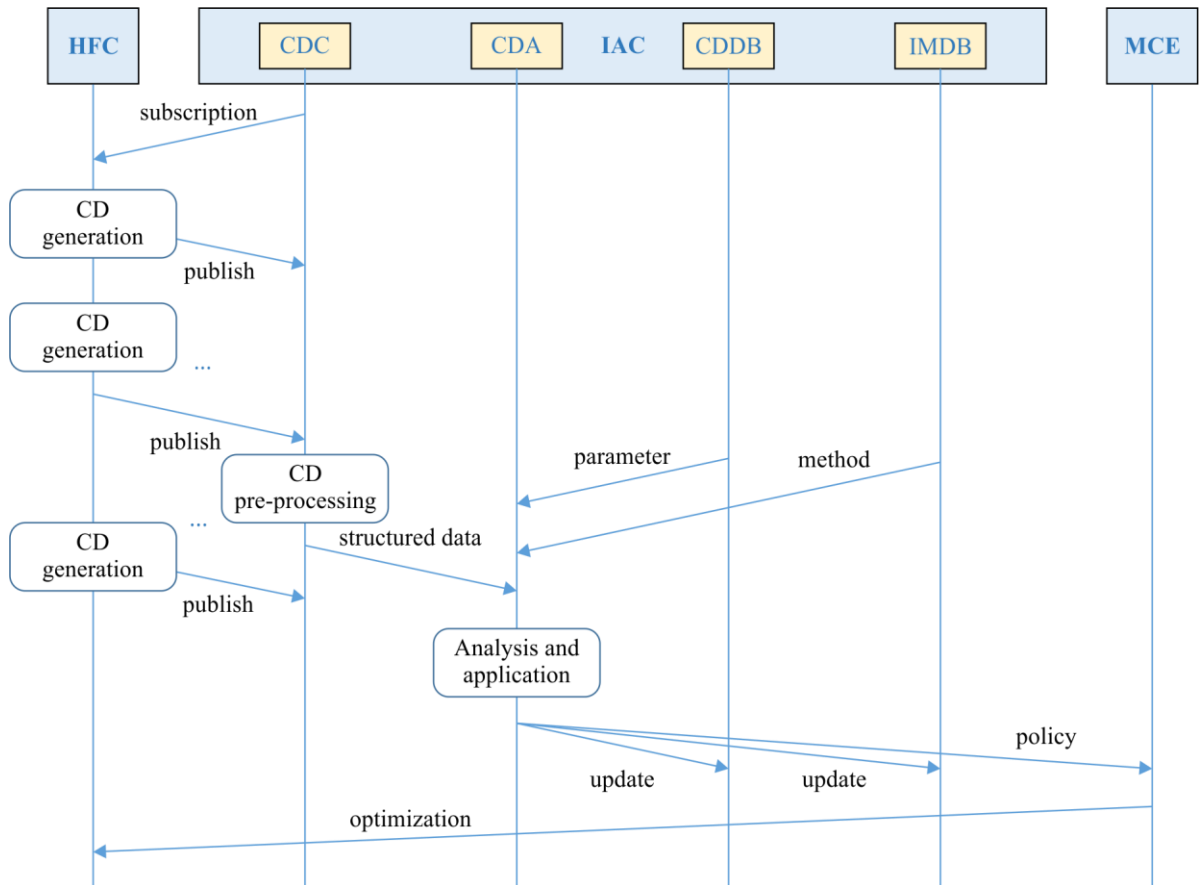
HFC

CDC

CDA

IAC

CDDB

IMDB

MCE

subscription

CD generation

publish

CD generation

...

publish

CD pre-processing

parameter

method

...

CD generation

structured data

publish

Analysis and application

policy

update

update

optimization